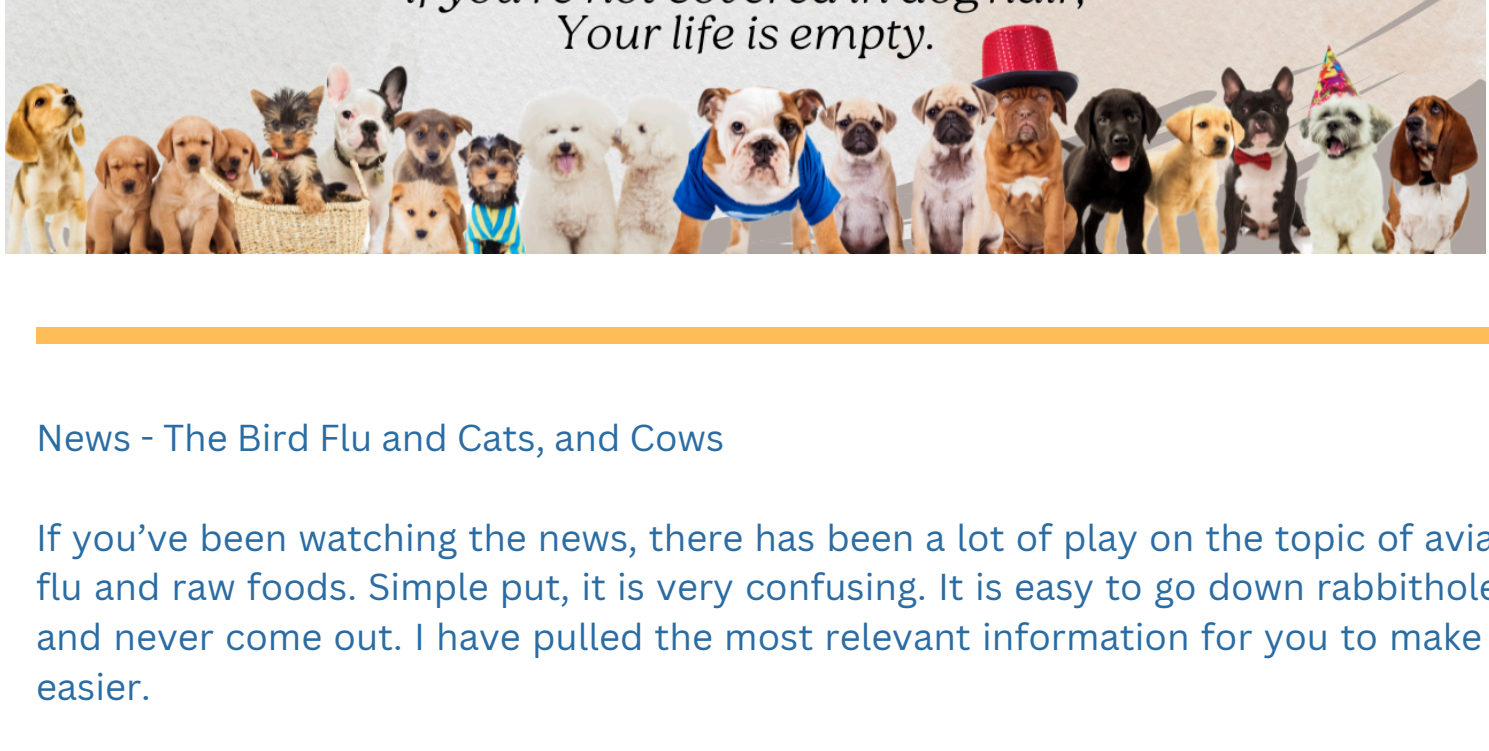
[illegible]
Your life is empty.

News - The Bird Flu and Cats, and Cows

If you’ve been watching the news, there has been a lot of play on the topic of avia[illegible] flu and raw foods. Simple put, it is very confusing. It is easy to go down rabbithole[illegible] and never come out. I have pulled the most relevant information for you to make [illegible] easier.